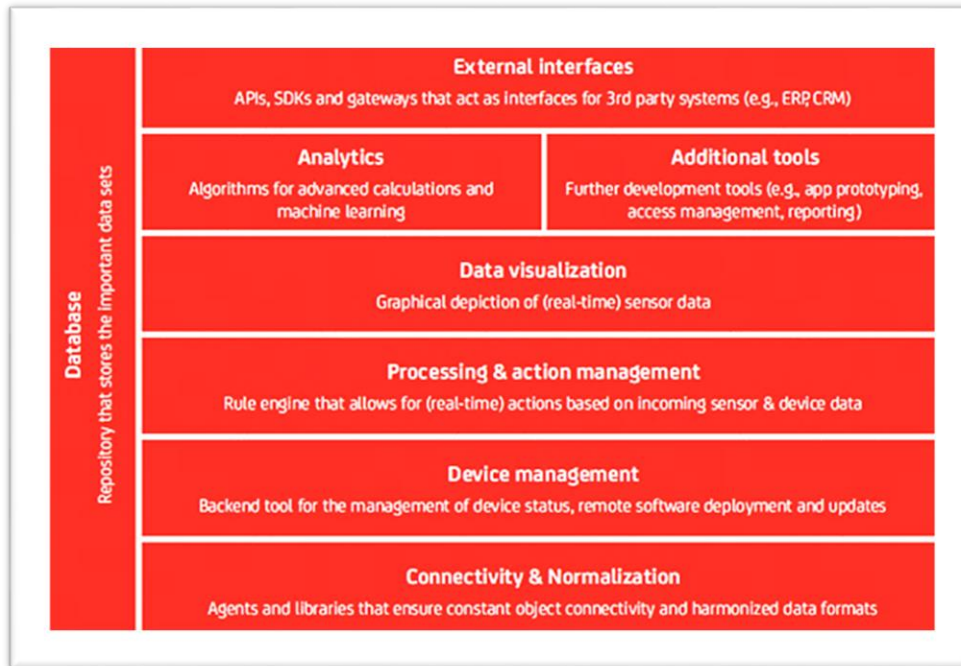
Database
Repository that stores the important data sets

External interfaces
APIs, SDKs and gateways that act as interfaces for 3rd party systems (e.g., ERP, CRM)

Analytics
Algorithms for advanced calculations and machine learning

Additional tools
Further development tools (e.g., app prototyping, access management, reporting)

Data visualization
Graphical depiction of (real-time) sensor data

Processing & action management
Rule engine that allows for (real-time) actions based on incoming sensor & device data

Device management
Backend tool for the management of device status, remote software deployment and updates

Connectivity & Normalization
Agents and libraries that ensure constant object connectivity and harmonized data formats